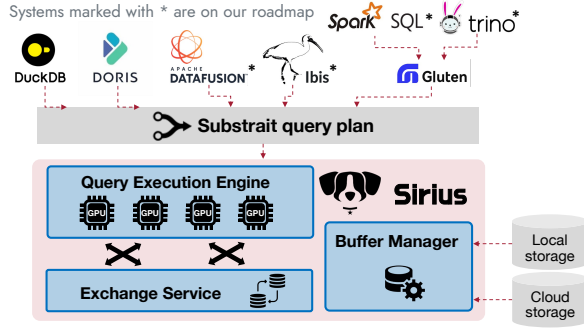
Systems marked with * are on our roadmap

Spark SQL* trino*

DuckDB DORIS APACHE DATAFUSION* Ibis* Gluten

Substrait query plan

Query Execution Engine

GPU GPU GPU GPU

Sirius

Buffer Manager

Local storage

Exchange Service

Cloud storage